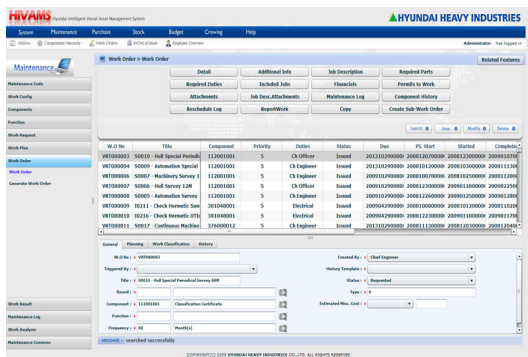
HIVAMS Hyundai Intelligent Vessel Asset Management System
HYUNDAI HEAVY INDUSTRIES

System | Maintenance | Purchase | Stock | Budget | Crewing | Help

Address | Components Hierarchy | Work Orders | InOut of Stock | Employee Overview
Administrator has logged in

Maintenance

Work Order > Work Order
Related Features

Maintenance Code
Work Config
Components
Function
Work Request
Work Plan
Work Order
Work Order
Generate Work Order

| Detail | Additional Info | Job Description | Required Parts |
|---|---|---|---|
| Required Duties | Included Jobs | Financials | Permits to Work |
| Attachments | Job Desc.Attachments | Maintenance Log | Component History |
| Reschedule Log | ReportWork | Copy | Create Sub-Work Order |

Search | New | Modify | Delete

| W.O No | Title | Component | Priority | Duties | Status | Due | PL.Start | Started | Complete |
|---|---|---|---|---|---|---|---|---|---|
| VRT000003 | S0010 - Hull Special Periodic | 112001001 | 5 | Ch Officer | Issued | 20131029000 | 20081207000 | 20081230000 | 20090107 |
| VRT000004 | S0009 - Automation Special | 112001001 | 5 | Ch Engineer | Issued | 20131029000 | 20081012000 | 20081010000 | 20081012 |
| VRT000006 | S0007 - Machinery Survey 1 | 112001001 | 5 | Ch Engineer | Issued | 20091029000 | 20081007000 | 20081025000 | 20081100 |
| VRT000007 | S0006 - Hull Survey 12M | 112001001 | 5 | Ch Officer | Issued | 20091029000 | 20081230000 | 20081230000 | 20090225 |
| VRT000008 | S0005 - Automation Survey | 112001001 | 5 | Ch Engineer | Issued | 20091029000 | 20081226000 | 20081250000 | 20081230 |
| VRT000009 | I0211 - Check Hermetic San | 381048001 | 5 | Electrical | Issued | 20090429000 | 20081209000 | 20081220000 | 20081210 |
| VRT000010 | I0216 - Check Hermetic UTI | 381048001 | 5 | Electrical | Issued | 20090429000 | 20081223000 | 20081210000 | 20081170 |
| VRT000011 | S0017 - Continuous Machine | 376000012 | 5 | Ch Engineer | Issued | 20091029000 | 20081113000 | 20081203000 | 20081204 |

General | Planning | Work Classification | History

W.O No: VRT000003
Created By: Chief Engineer
Triggered By:
History Template:
Title: S0010 - Hull Special Periodical Survey 60M
Status: Requested
Round:
Type: 0
Component: 112001001 | Classification Certificate
Estimated Misc. Cost:
Function:
Frequency: 60 | Month(s)

Work Result
Maintenance Log
Work Analysis
Maintenance Common

MESSAGE : searched successfully

COPYRIGHT©2009 HYUNDAI HEAVY INDUSTRIES CO.,LTD. ALL RIGHTS RESERVED